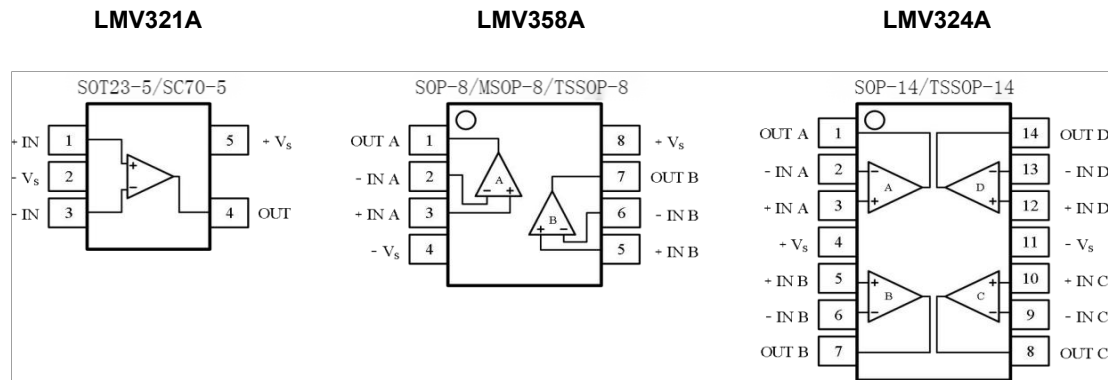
LMV321A

LMV358A

LMV324A

SOT23-5/SC70-5

+ IN 1
- $V_s$ 2
- IN 3
5 + $V_s$
4 OUT

SOP-8/MSOP-8/TSSOP-8

OUT A 1
- IN A 2
+ IN A 3
- $V_s$ 4
8 + $V_s$
7 OUT B
6 - IN B
5 + IN B

A
B

SOP-14/TSSOP-14

OUT A 1
- IN A 2
+ IN A 3
+ $V_s$ 4
+ IN B 5
- IN B 6
OUT B 7
14 OUT D
13 - IN D
12 + IN D
11 - $V_s$
10 + IN C
9 - IN C
8 OUT C

A
D
B
C